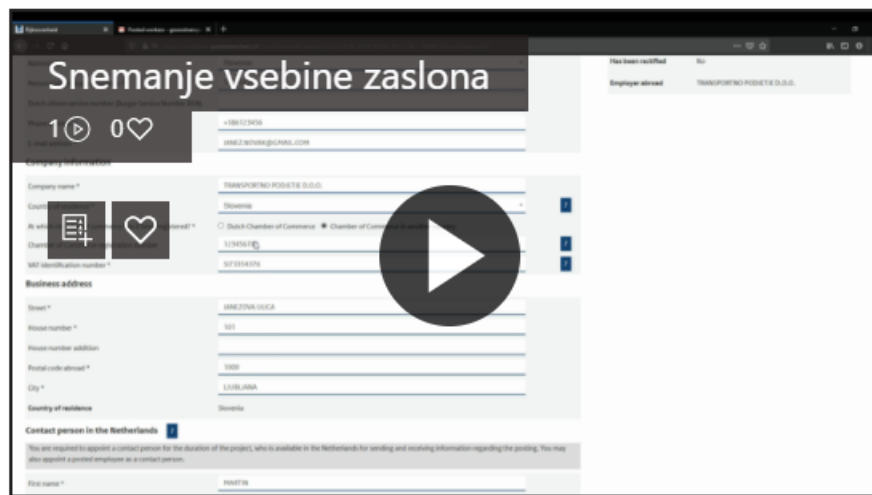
Snemanje vsebine zaslona

1 0

Has been rectified No

Employer abroad TRANSPORTNO PODJETJE D.O.O.

+386123456

JANEZ.NOVAK@GMAIL.COM

Company information

Company name * TRANSPORTNO PODJETJE D.O.O.

Slovenia

Dutch Chamber of Commerce Chamber of Commerce

123456789

VAT identification number * SI73554376

Business address

Street * JANEZOVA ULICA

House number * 101

House number addition

Postal code abroad * 1000

City * LJUBLJANA

Country of residence Slovenia

Contact person in the Netherlands

You are required to appoint a contact person for the duration of the project, who is available in the Netherlands for sending and receiving information regarding the posting. You may also appoint a posted employee as a contact person.

First name * MARTIN